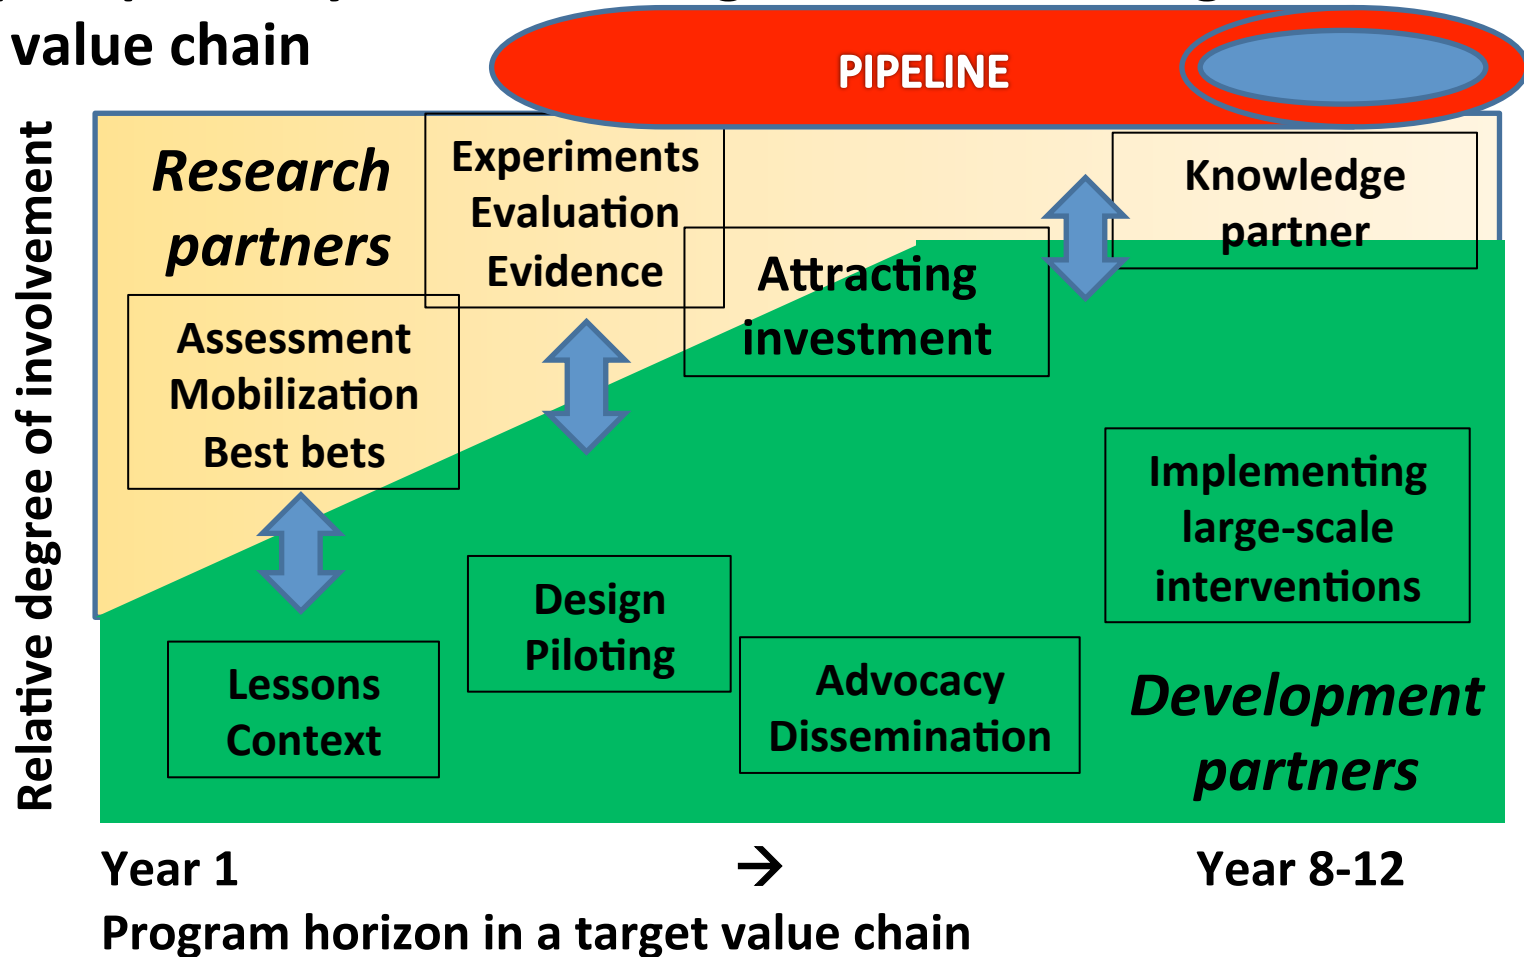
value chain

PIPELINE

Relative degree of involvement

Research partners

Experiments
Evaluation
Evidence

Knowledge partner

Attracting investment

Assessment
Mobilization
Best bets

Implementing large-scale interventions

Design
Piloting

Lessons
Context

Advocacy
Dissemination

Development partners

Year 1 → Year 8-12

Program horizon in a target value chain